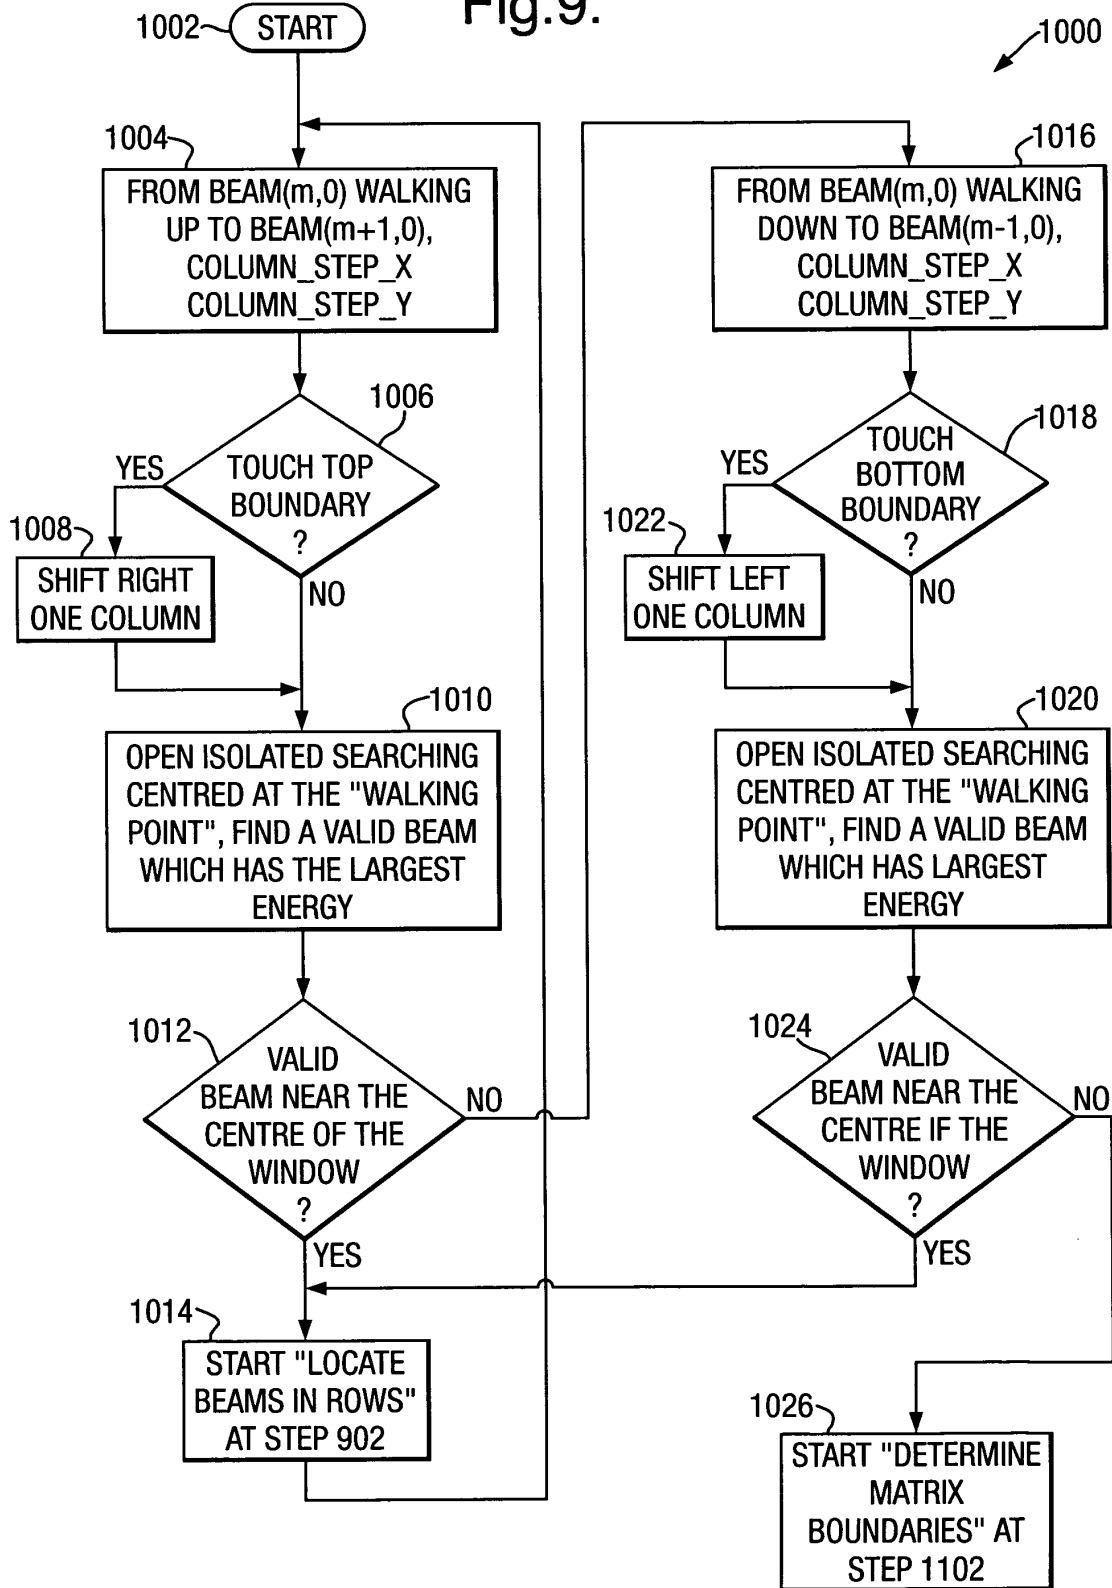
Fig.9.

1000

1002 START

1004 FROM BEAM(m,0) WALKING UP TO BEAM(m+1,0), COLUMN_STEP_X COLUMN_STEP_Y

1006 TOUCH TOP BOUNDARY ?

YES

NO

1008 SHIFT RIGHT ONE COLUMN

1010 OPEN ISOLATED SEARCHING CENTRED AT THE "WALKING POINT", FIND A VALID BEAM WHICH HAS THE LARGEST ENERGY

1012 VALID BEAM NEAR THE CENTRE OF THE WINDOW ?

NO

YES

1014 START "LOCATE BEAMS IN ROWS" AT STEP 902

1016 FROM BEAM(m,0) WALKING DOWN TO BEAM(m-1,0), COLUMN_STEP_X COLUMN_STEP_Y

1018 TOUCH BOTTOM BOUNDARY ?

YES

NO

1022 SHIFT LEFT ONE COLUMN

1020 OPEN ISOLATED SEARCHING CENTRED AT THE "WALKING POINT", FIND A VALID BEAM WHICH HAS LARGEST ENERGY

1024 VALID BEAM NEAR THE CENTRE IF THE WINDOW ?

NO

YES

1026 START "DETERMINE MATRIX BOUNDARIES" AT STEP 1102